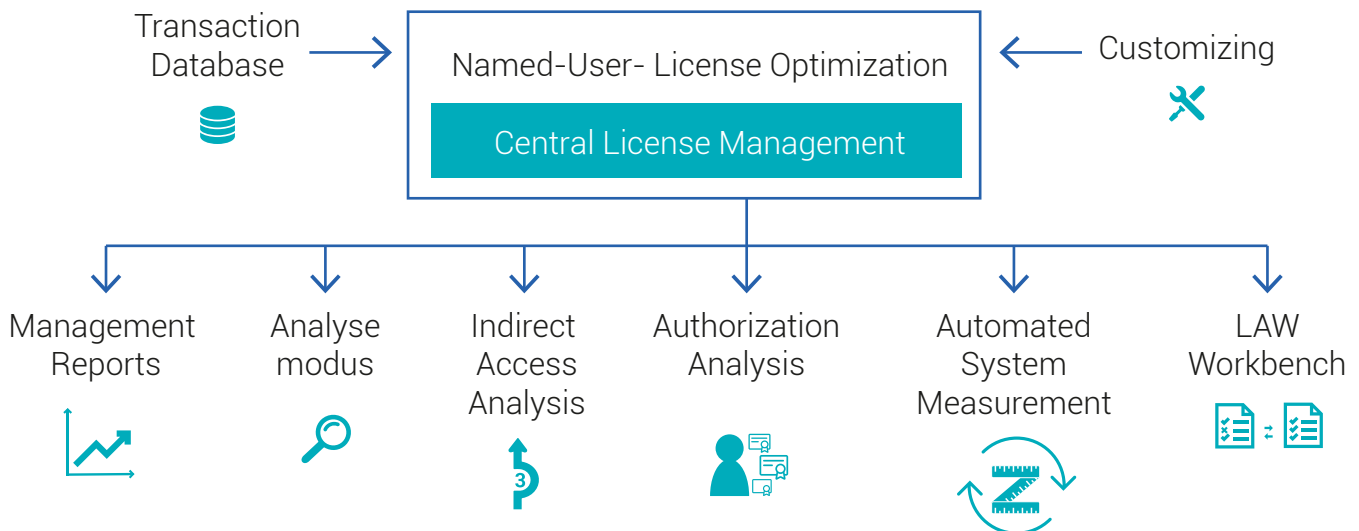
Transaction Database

Named-User- License Optimization

Central License Management

Customizing

Management Reports

Analyse modus

Indirect Access Analysis

3

Authorization Analysis

Automated System Measurement

LAW Workbench